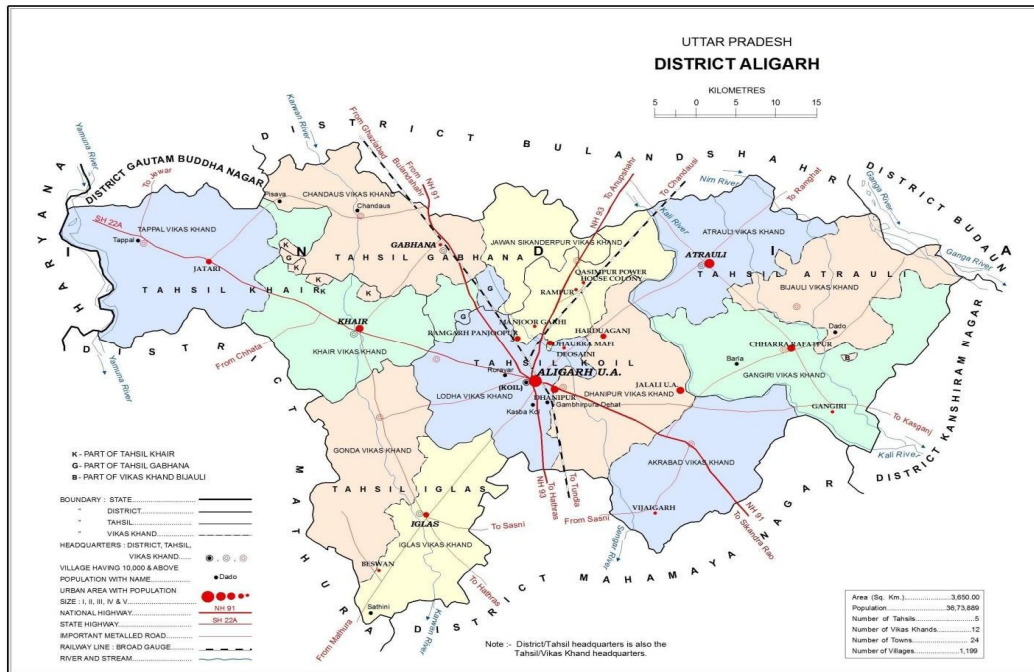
UTTAR PRADESH
DISTRICT ALIGARH

KILOMETRES
5 0 5 10 15

HARYANA

DISTRICT GAUTAM BUDDHA NAGAR

DISTRICT BULANDSHAHR

DISTRICT BUDAUN

DISTRICT KANSHIRAM NAGAR

DISTRICT MAHAMAYA NAGAR

DISTRICT MATHURA

Yamuna River
Karwan River
From Ghaziabad
From Bulandshahr
From NH 91
NH 93
To Anupshahr
To Chandausi
Nim River
To Ramghat
Ganga River
Kali River
To Jewar
SH 22A
Pisava
CHANDAUS VIKAS KHAND
Chandaus
TAPPAL VIKAS KHAND
Tappal
JATARI
K
G
N
K
K
K
TAHSIL KHAIR
TAHSIL GABHANA
GABHANA
JAWAN SIKANDERPUR VIKAS KHAND
QASIMPUR POWER HOUSE COLONY
RAMPUR
ATRAULI
ATRAULI VIKAS KHAND
TAHSIL ATRAULI
BIJAULI VIKAS KHAND
Dado
G
KHAIR
RAMGARH PANJIPUR
TANJOOR GARHI
HARDUAGANJ
JHAURRA MAFI
DEOSAINI
CHHARRA RAFATPUR
B
Barla
GANGIRI VIKAS KHAND
GANGIRI
KHAIR VIKAS KHAND
From Chhata
TAHSIL KOIL
Roravar
(KOIL)
ALIGARH U.A.
DHANIPUR
JALALI U.A.
DHANIPUR VIKAS KHAND
LODHA VIKAS KHAND
Gambhirpura Cehat
Kasba Koil
To Kasganj
Kali River
GONDA VIKAS KHAND
AKRABAD VIKAS KHAND
NH 93
To Hathras
To Tunda
From Sasni
VIJAIGARH
NH 91
To Sikandra Rao
TAHSIL IGLAS
IGLAS
To Sasni
IGLAS VIKAS KHAND
BESWAN
To Hathras
Sengar River
Sathini
From Mathura
Karwan River

K - PART OF TAHSIL KHAIR
G - PART OF TAHSIL GABHANA
B - PART OF VIKAS KHAND BIJAULI

BOUNDARY : STATE..................
" DISTRICT..................
" TAHSIL..................
" VIKAS KHAND..................
HEADQUARTERS : DISTRICT, TAHSIL, VIKAS KHAND....
VILLAGE HAVING 10,000 & ABOVE POPULATION WITH NAME.................. •Dado
URBAN AREA WITH POPULATION SIZE : I, II, III, IV & V..................
NATIONAL HIGHWAY.................. NH 91
STATE HIGHWAY.................. SH 22A
IMPORTANT METALLED ROAD..................
RAILWAY LINE : BROAD GAUGE..................
RIVER AND STREAM..................

Note :- District/Tahsil headquarters is also the Tahsil/Vikas Khand headquarters.

| | |
|---|---|
| Area (Sq. Km.)...................... | 3,650.00 |
| Population...................... | 36,73,889 |
| Number of Tahsils...................... | 5 |
| Number of Vikas Khands...................... | 12 |
| Number of Towns...................... | 24 |
| Number of Villages...................... | 1,199 |